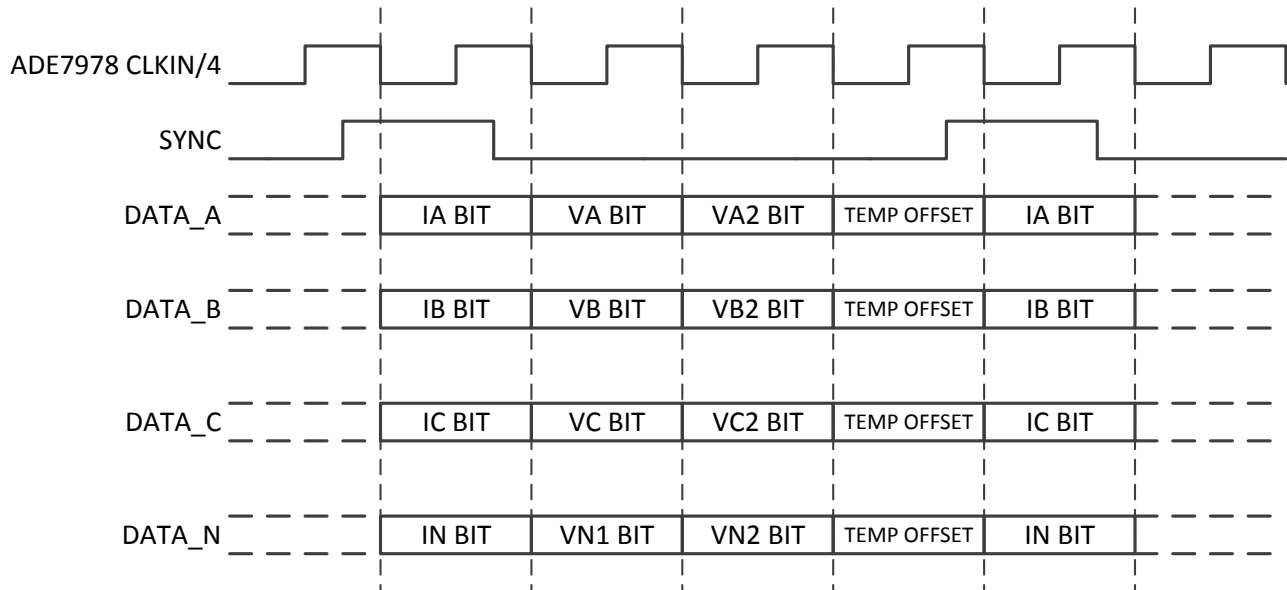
ADE7978 CLKIN/4

SYNC

DATA_A
IA BIT
VA BIT
VA2 BIT
TEMP OFFSET
IA BIT

DATA_B
IB BIT
VB BIT
VB2 BIT
TEMP OFFSET
IB BIT

DATA_C
IC BIT
VC BIT
VC2 BIT
TEMP OFFSET
IC BIT

DATA_N
IN BIT
VN1 BIT
VN2 BIT
TEMP OFFSET
IN BIT